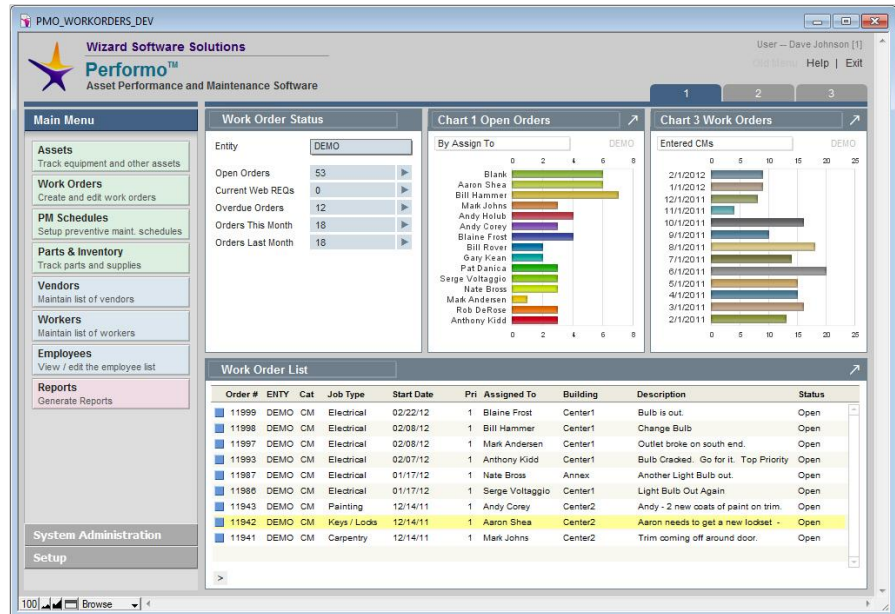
PMO_WORKORDERS_DEV

Wizard Software Solutions
Performo™
Asset Performance and Maintenance Software

User -- Dave Johnson [1]
Help | Exit

1 2 3

Main Menu

Assets
Track equipment and other assets

Work Orders
Create and edit work orders

PM Schedules
Setup preventive maint. schedules

Parts & Inventory
Track parts and supplies

Vendors
Maintain list of vendors

Workers
Maintain list of workers

Employees
View / edit the employee list

Reports
Generate Reports

System Administration

Setup

Work Order Status

Entity DEMO

| | |
|---|---|
| Open Orders | 53 |
| Current Web REQs | 0 |
| Overdue Orders | 12 |
| Orders This Month | 18 |
| Orders Last Month | 18 |

Chart 1 Open Orders

By Assign To DEMO

0 2 4 6 8

Blank
Aaron Shea
Bill Hammer
Mark Johns
Andy Holub
Andy Corey
Blaine Frost
Bill Rover
Gary Kean
Pat Danica
Serge Voltaggio
Nate Bross
Mark Andersen
Rob DeRose
Anthony Kidd

0 2 4 6 8

Chart 3 Work Orders

Entered CMs DEMO

0 5 10 15 20 25

2/1/2012
1/1/2012
12/1/2011
11/1/2011
10/1/2011
9/1/2011
8/1/2011
7/1/2011
6/1/2011
5/1/2011
4/1/2011
3/1/2011
2/1/2011

0 5 10 15 20 25

Work Order List

| Order # | ENTY | Cat | Job Type | Start Date | Pri | Assigned To | Building | Description | Status |
|---|---|---|---|---|---|---|---|---|---|
| 11999 | DEMO | CM | Electrical | 02/22/12 | 1 | Blaine Frost | Center1 | Bulb is out. | Open |
| 11998 | DEMO | CM | Electrical | 02/08/12 | 1 | Bill Hammer | Center1 | Change Bulb | Open |
| 11997 | DEMO | CM | Electrical | 02/08/12 | 1 | Mark Andersen | Center1 | Outlet broke on south end. | Open |
| 11993 | DEMO | CM | Electrical | 02/07/12 | 1 | Anthony Kidd | Center1 | Bulb Cracked. Go for it. Top Priority | Open |
| 11987 | DEMO | CM | Electrical | 01/17/12 | 1 | Nate Bross | Annex | Another Light Bulb out. | Open |
| 11986 | DEMO | CM | Electrical | 01/17/12 | 1 | Serge Voltaggio | Center1 | Light Bulb Out Again | Open |
| 11943 | DEMO | CM | Painting | 12/14/11 | 1 | Andy Corey | Center2 | Andy - 2 new coats of paint on trim. | Open |
| 11942 | DEMO | CM | Keys / Locks | 12/14/11 | 1 | Aaron Shea | Center2 | Aaron needs to get a new lockset - | Open |
| 11941 | DEMO | CM | Carpentry | 12/14/11 | 1 | Mark Johns | Center2 | Trim coming off around door. | Open |

>

100 Browse